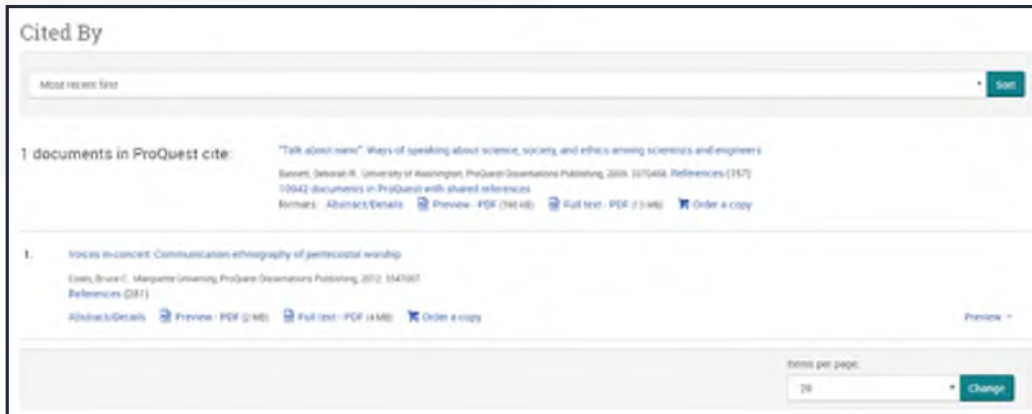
Cited By

Most recent first

Sort

1 documents in ProQuest cite:

"Talk about nano": Ways of speaking about science, society, and ethics among scientists and engineers

Bassett, Deborah R. University of Washington, ProQuest Dissertations Publishing, 2009. 3370468. References (757)

10942 documents in ProQuest with shared references

Formats: Abstract/Details Preview - PDF (560 KB) Full text - PDF (13 MB) Order a copy

1. Voices in concert: Communication ethnography of pentecostal worship

Coats, Bruce C. Marquette University, ProQuest Dissertations Publishing, 2012. 3547007.

References (281)

Abstract/Details Preview - PDF (2 MB) Full text - PDF (4 MB) Order a copy

Preview

Items per page:

20

Change